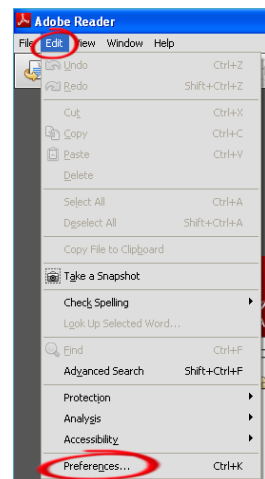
Adobe Reader

File Edit View Window Help

Undo Ctrl+Z
Redo Shift+Ctrl+Z
Cut Ctrl+X
Copy Ctrl+C
Paste Ctrl+V
Delete
Select All Ctrl+A
Deselect All Shift+Ctrl+A
Copy File to Clipboard
Take a Snapshot
Check Spelling
Look Up Selected Word...
Find Ctrl+F
Advanced Search Shift+Ctrl+F
Protection
Analysis
Accessibility
Preferences... Ctrl+K